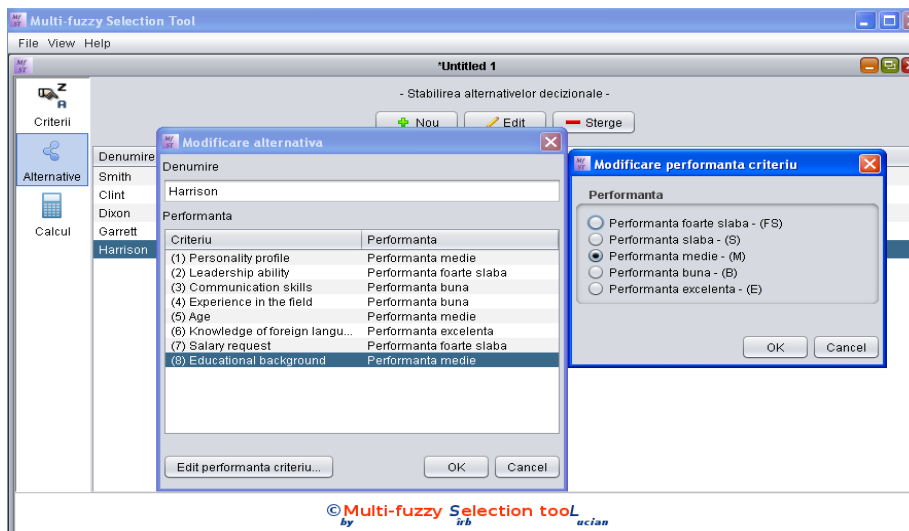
Multi-fuzzy Selection Tool

File View Help

*Untitled 1

Criterii

Alternative

Calcul

- Stabilirea alternativelor decizionale -

Nou Edit Sterge

Denumire
Smith
Clint
Dixon
Garrett
Harrison

Modificare alternativa

Denumire

Harrison

Performanta

| Criteriu | Performanta |
|---|---|
| (1) Personality profile | Performanta medie |
| (2) Leadership ability | Performanta foarte slaba |
| (3) Communication skills | Performanta buna |
| (4) Experience in the field | Performanta buna |
| (5) Age | Performanta medie |
| (6) Knowledge of foreign langu... | Performanta excelenta |
| (7) Salary request | Performanta foarte slaba |
| (8) Educational background | Performanta medie |

Edit performanta criteriu... OK Cancel

Modificare performanta criteriu

Performanta

Performanta foarte slaba - (FS)
Performanta slaba - (S)
Performanta medie - (M)
Performanta buna - (B)
Performanta excelenta - (E)

OK Cancel

©Multi-fuzzy Selection tooL by irb ucian